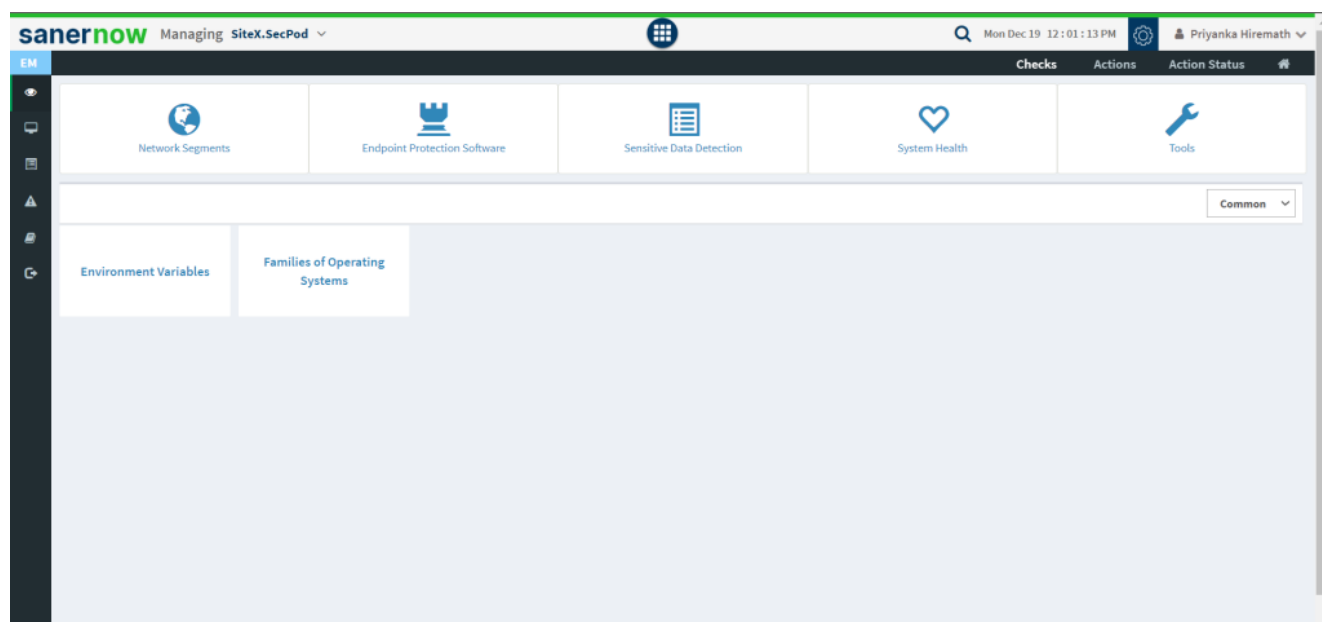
sanernow Managing SiteX.SecPod

Mon Dec 19 12 : 01 : 13 PM

Priyanka Hiremath

EM

Checks Actions Action Status

Network Segments

Endpoint Protection Software

Sensitive Data Detection

System Health

Tools

Common

Environment Variables

Families of Operating Systems